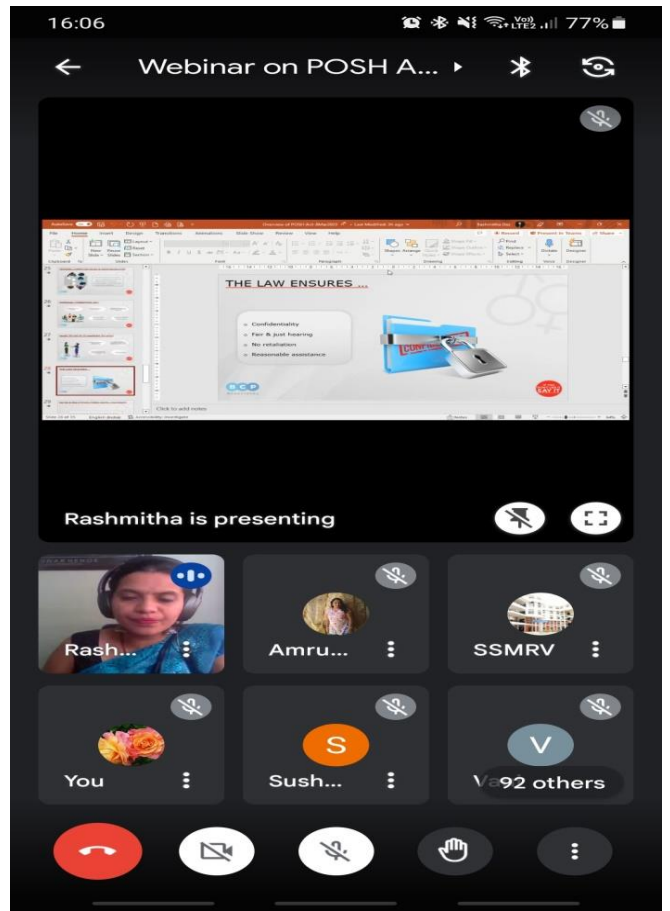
16:06

77%

Webinar on POSH A...

THE LAW ENSURES ...

Confidentiality

Fair & just hearing

No retaliation

Reasonable assistance

Rashmitha is presenting

Rash...

Amru...

SSMRV

You

S

Sush...

V

92 others